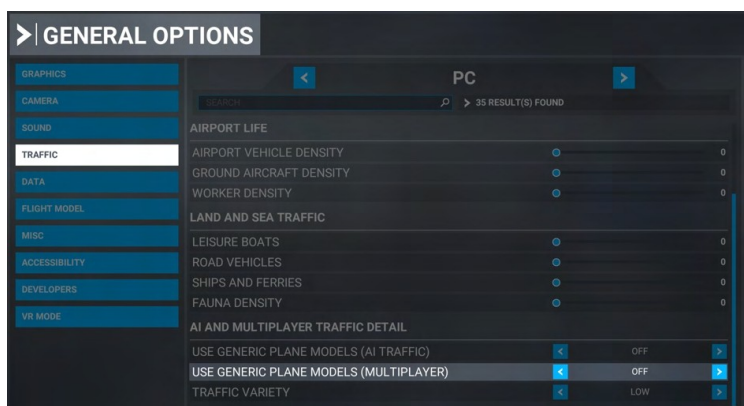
GENERAL OPTIONS

GRAPHICS
CAMERA
SOUND
TRAFFIC
DATA
FLIGHT MODEL
MISC
ACCESSIBILITY
DEVELOPERS
VR MODE

PC

SEARCH
> 35 RESULT(S) FOUND

AIRPORT LIFE

| | |
|---|---|
| AIRPORT VEHICLE DENSITY | 0 |
| GROUND AIRCRAFT DENSITY | 0 |
| WORKER DENSITY | 0 |

LAND AND SEA TRAFFIC

| | |
|---|---|
| LEISURE BOATS | 0 |
| ROAD VEHICLES | 0 |
| SHIPS AND FERRIES | 0 |
| FAUNA DENSITY | 0 |

AI AND MULTIPLAYER TRAFFIC DETAIL

| | |
|---|---|
| USE GENERIC PLANE MODELS (AI TRAFFIC) | OFF |
| USE GENERIC PLANE MODELS (MULTIPLAYER) | OFF |
| TRAFFIC VARIETY | LOW |